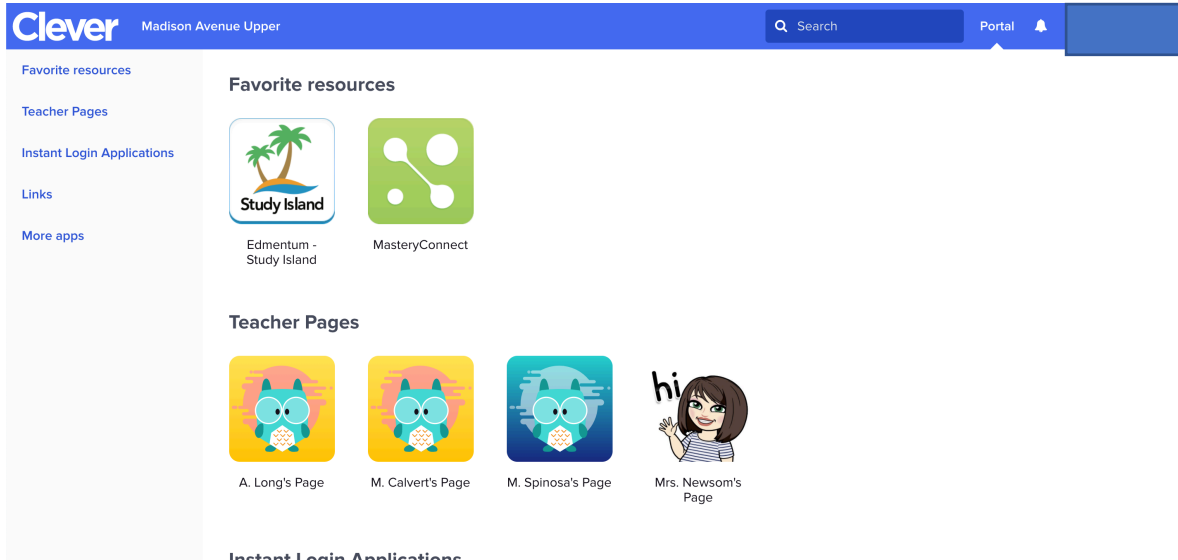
Clever Madison Avenue Upper

Search

Portal

Favorite resources

Teacher Pages

Instant Login Applications

Links

More apps

Favorite resources

Study Island

Edmentum - Study Island

MasteryConnect

Teacher Pages

A. Long's Page

M. Calvert's Page

M. Spinosa's Page

hi

Mrs. Newsom's Page

Instant Login Applications